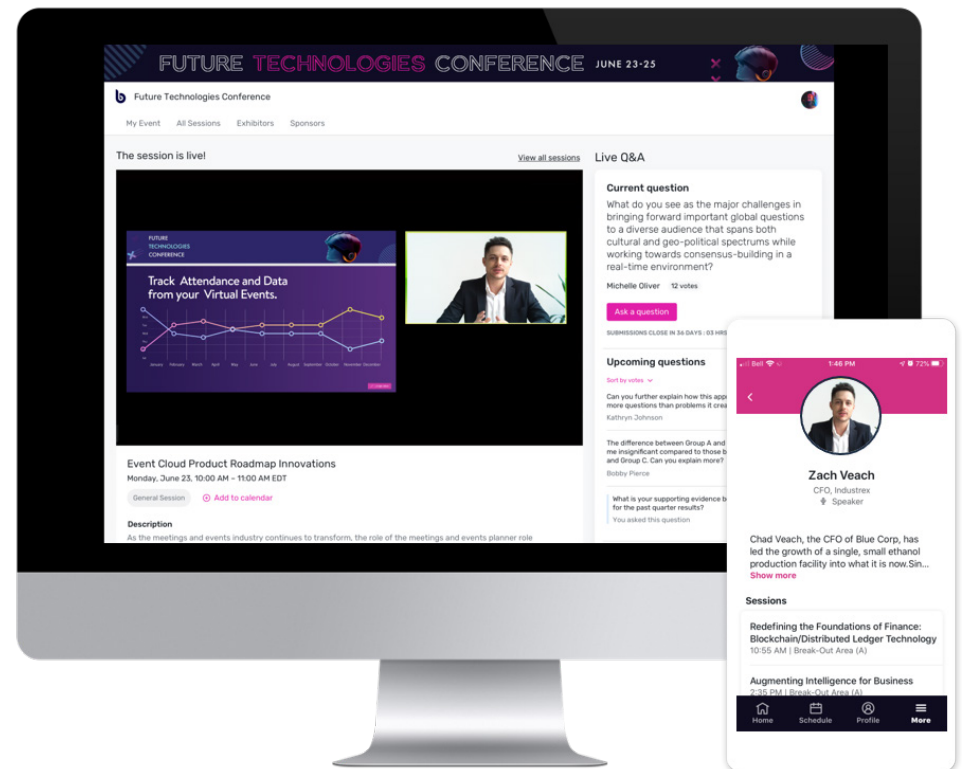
FUTURE TECHNOLOGIES CONFERENCE JUNE 23-25

Future Technologies Conference

My Event All Sessions Exhibitors Sponsors

The session is live!

View all sessions

FUTURE TECHNOLOGIES CONFERENCE

Track Attendance and Data from your Virtual Events.

Event Cloud Product Roadmap Innovations

Monday, June 23, 10:00 AM – 11:00 AM EDT

General Session

Add to calendar

Description

As the meetings and events industry continues to transform, the role of the meetings and events planner role

Live Q&A

Current question

What do you see as the major challenges in bringing forward important global questions to a diverse audience that spans both cultural and geo-political spectrums while working towards consensus-building in a real-time environment?

Michelle Oliver 12 votes

Ask a question

SUBMISSIONS CLOSE IN 36 DAYS : 03 HRS

Upcoming questions

Sort by votes

Can you further explain how this app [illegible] more questions than problems it crea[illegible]

Kathryn Johnson

The difference between Group A and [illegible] me insignificant compared to those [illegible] and Group C. Can you explain more?

Bobby Pierce

What is your supporting evidence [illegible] for the past quarter results?

You asked this question

Bell 1:46 PM 72%

Zach Veach

CFO, Industrex

Speaker

Chad Veach, the CFO of Blue Corp, has led the growth of a single, small ethanol production facility into what it is now.Sin...

Show more

Sessions

Redefining the Foundations of Finance: Blockchain/Distributed Ledger Technology

10:55 AM | Break-Out Area (A)

Augmenting Intelligence for Business

2:35 PM | Break-Out Area (A)

Home Schedule Profile More